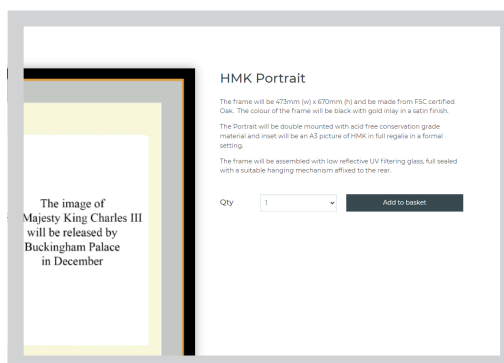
The image of
Majesty King Charles III
will be released by
Buckingham Palace
in December

HMK Portrait

The frame will be 473mm (w) x 670mm (h) and be made from FSC certified Oak. The colour of the frame will be black with gold inlay in a satin finish.

The Portrait will be double mounted with acid free conservation grade material and inset will be an A3 picture of HMK in full regalia in a formal setting.

The frame will be assembled with low reflective UV filtering glass, full sealed with a suitable hanging mechanism affixed to the rear.

Qty 1

Add to basket